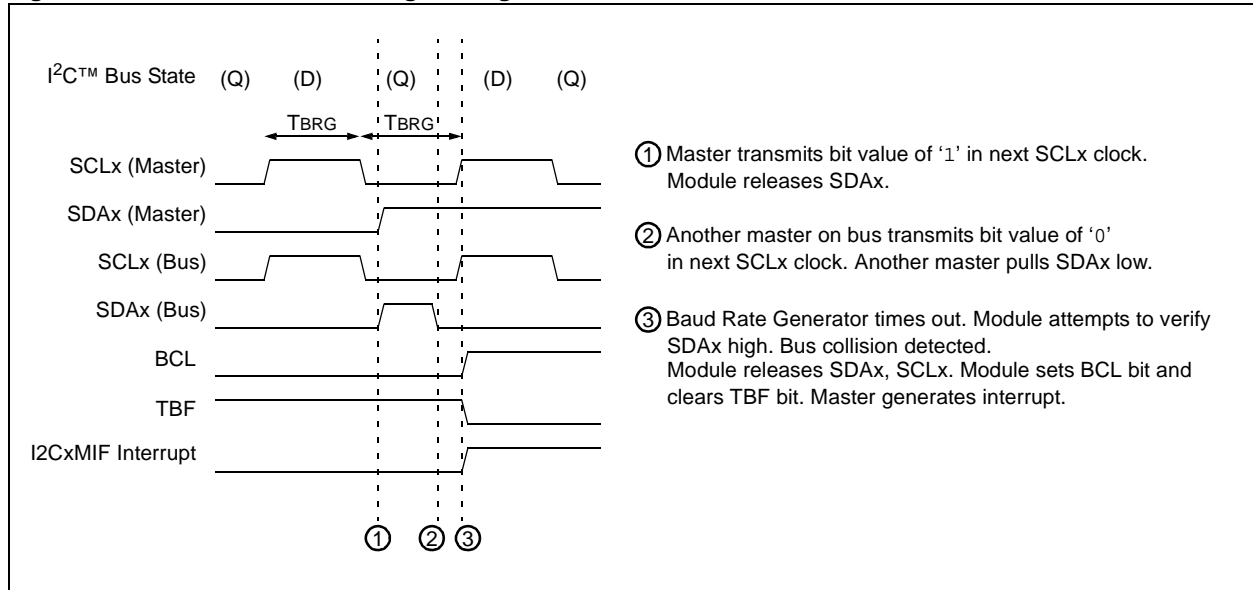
I$^2$C™ Bus State (Q) (D) (Q) (D) (Q)

TBRG TBRG

SCLx (Master)

SDAx (Master)

SCLx (Bus)

SDAx (Bus)

BCL

TBF

I2CxMIF Interrupt

① ② ③

① Master transmits bit value of '1' in next SCLx clock. Module releases SDAx.

② Another master on bus transmits bit value of '0' in next SCLx clock. Another master pulls SDAx low.

③ Baud Rate Generator times out. Module attempts to verify SDAx high. Bus collision detected.
Module releases SDAx, SCLx. Module sets BCL bit and clears TBF bit. Master generates interrupt.